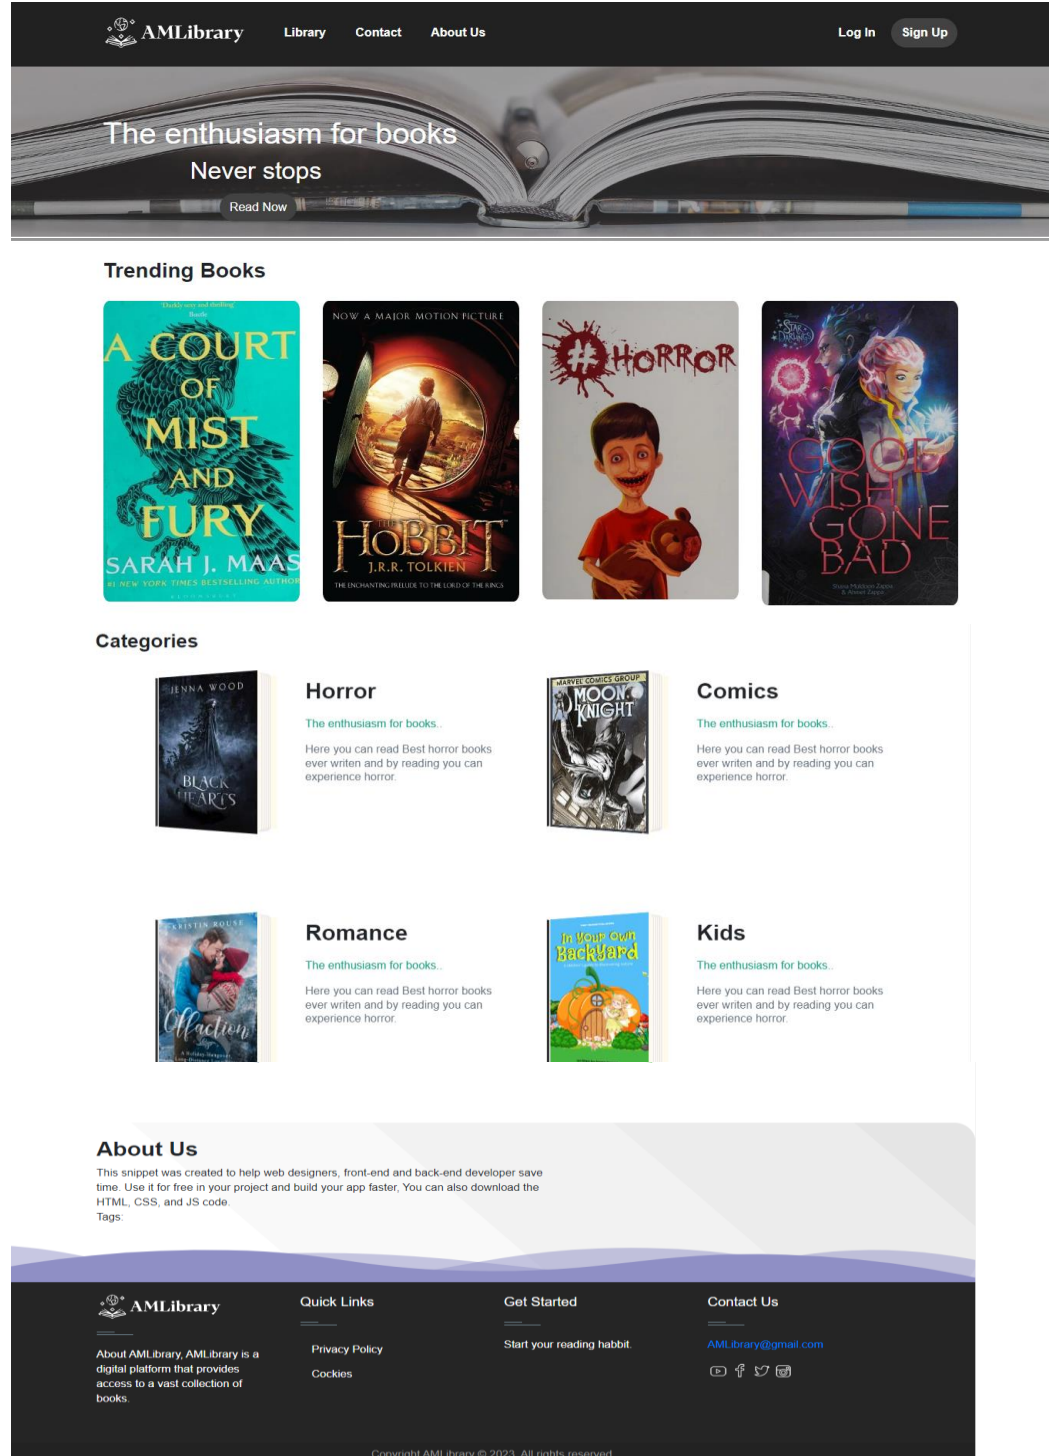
AMLibrary Library Contact About Us Log In Sign Up

The enthusiasm for books
Never stops
Read Now

Trending Books

"Darkly sexy and thrilling" Bustle
A COURT OF MIST AND FURY
SARAH J. MAAS
#1 NEW YORK TIMES BESTSELLING AUTHOR

NOW A MAJOR MOTION PICTURE
THE HOBBIT
J.R.R. TOLKIEN
THE ENCHANTING PRELUDE TO THE LORD OF THE RINGS

#HORROR

STAR DISNEY
GOOD WISH GONE BAD

Categories

JENNA WOOD
BLACK HEARTS

Horror
The enthusiasm for books..
Here you can read Best horror books ever writen and by reading you can experience horror.

MARVEL COMICS GROUP
MOON KNIGHT

Comics
The enthusiasm for books..
Here you can read Best horror books ever writen and by reading you can experience horror.

KRISTIN ROUSE
Affection

Romance
The enthusiasm for books..
Here you can read Best horror books ever writen and by reading you can experience horror.

In Your Own Backyard

Kids
The enthusiasm for books..
Here you can read Best horror books ever writen and by reading you can experience horror.

About Us
This snippet was created to help web designers, front-end and back-end developer save time. Use it for free in your project and build your app faster, You can also download the HTML, CSS, and JS code.
Tags:

AMLibrary
About AMLibrary, AMLibrary is a digital platform that provides access to a vast collection of books.

Quick Links
Privacy Policy
Cockies

Get Started
Start your reading habbit.

Contact Us
AMLibrary@gmail.com

Copyright AMLibrary © 2023. All rights reserved